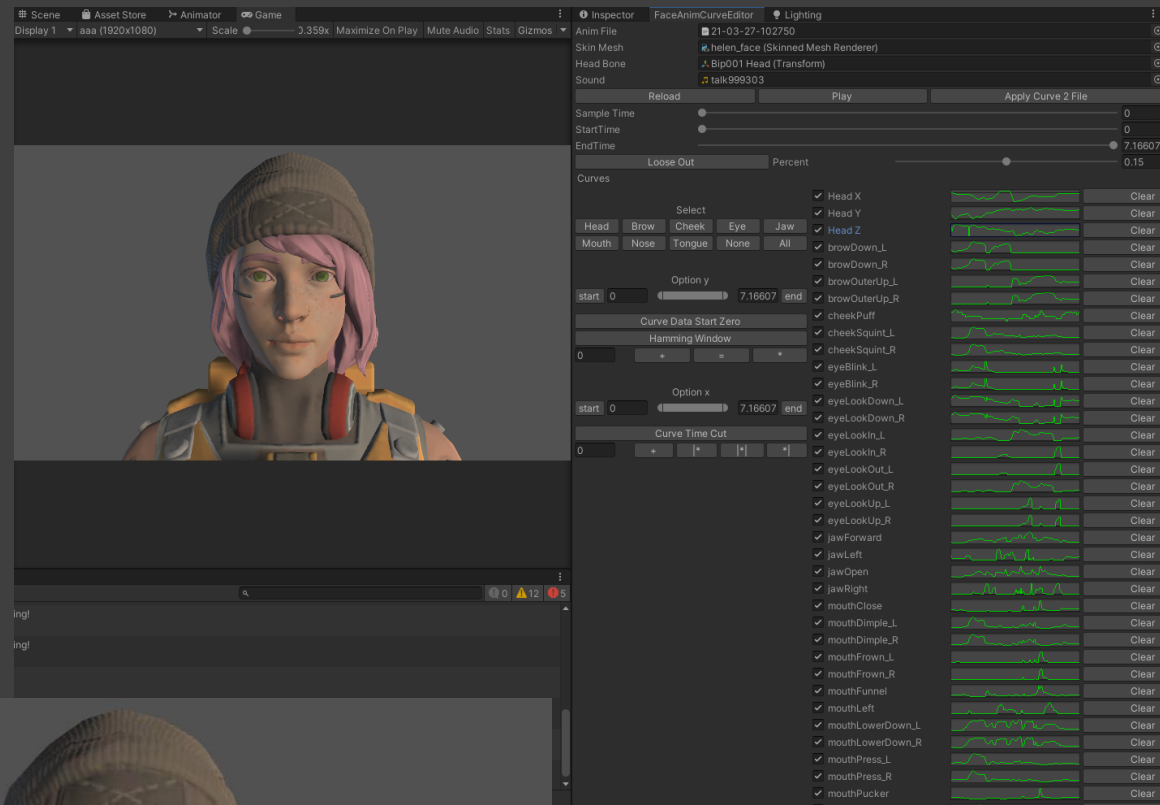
Scene Asset Store Animator Game
Display 1 aaa (1920x1080) Scale 0.359x Maximize On Play Mute Audio Stats Gizmos

Inspector FaceAnimCurveEditor Lighting
Anim File 21-03-27-102750
Skin Mesh helen_face (Skinned Mesh Renderer)
Head Bone Bip001 Head (Transform)
Sound talk999303
Reload Play Apply Curve 2 File
Sample Time 0
StartTime 0
EndTime 7.16607
Loose Out Percent 0.15
Curves

Select
Head Brow Cheek Eye Jaw
Mouth Nose Tongue None All

Option y
start 0 7.16607 end
Curve Data Start Zero
Hamming Window
0 + = *

Option x
start 0 7.16607 end
Curve Time Cut
0 + |* |*| *|

Head X Clear
Head Y Clear
Head Z Clear
browDown_L Clear
browDown_R Clear
browOuterUp_L Clear
browOuterUp_R Clear
cheekPuff Clear
cheekSquint_L Clear
cheekSquint_R Clear
eyeBlink_L Clear
eyeBlink_R Clear
eyeLookDown_L Clear
eyeLookDown_R Clear
eyeLookIn_L Clear
eyeLookIn_R Clear
eyeLookOut_L Clear
eyeLookOut_R Clear
eyeLookUp_L Clear
eyeLookUp_R Clear
jawForward Clear
jawLeft Clear
jawOpen Clear
jawRight Clear
mouthClose Clear
mouthDimple_L Clear
mouthDimple_R Clear
mouthFrown_L Clear
mouthFrown_R Clear
mouthFunnel Clear
mouthLeft Clear
mouthLowerDown_L Clear
mouthLowerDown_R Clear
mouthPress_L Clear
mouthPress_R Clear
mouthPucker Clear

0 12 5
ing!
ing!